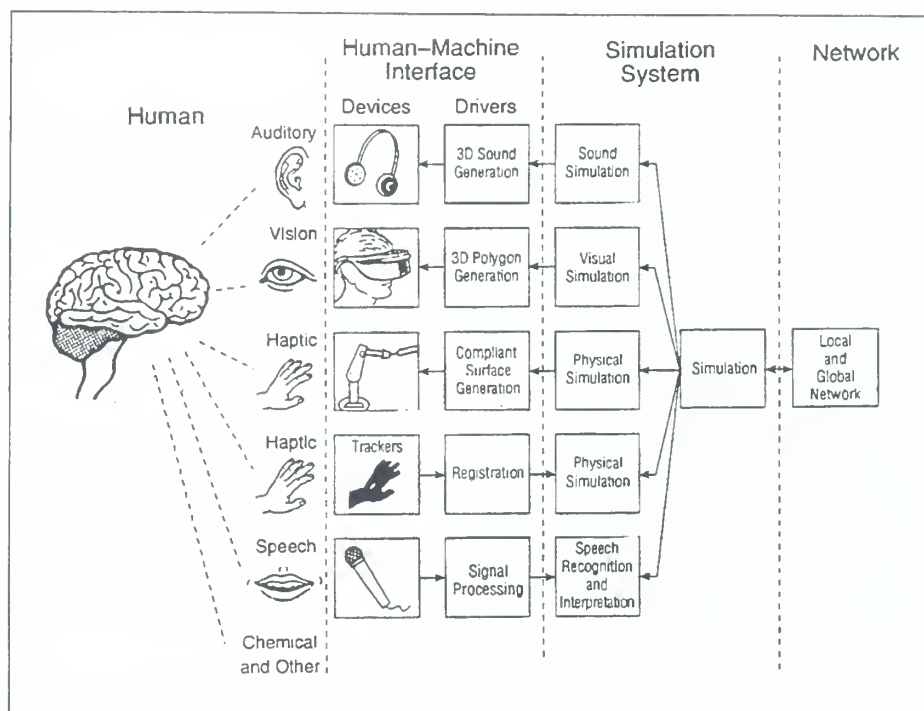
Human

Human–Machine Interface

Devices

Drivers

Simulation System

Network

Auditory

3D Sound Generation

Sound Simulation

Vision

3D Polygon Generation

Visual Simulation

Haptic

Compliant Surface Generation

Physical Simulation

Simulation

Local and Global Network

Haptic

Trackers

Registration

Physical Simulation

Speech

Signal Processing

Speech Recognition and Interpretation

Chemical and Other